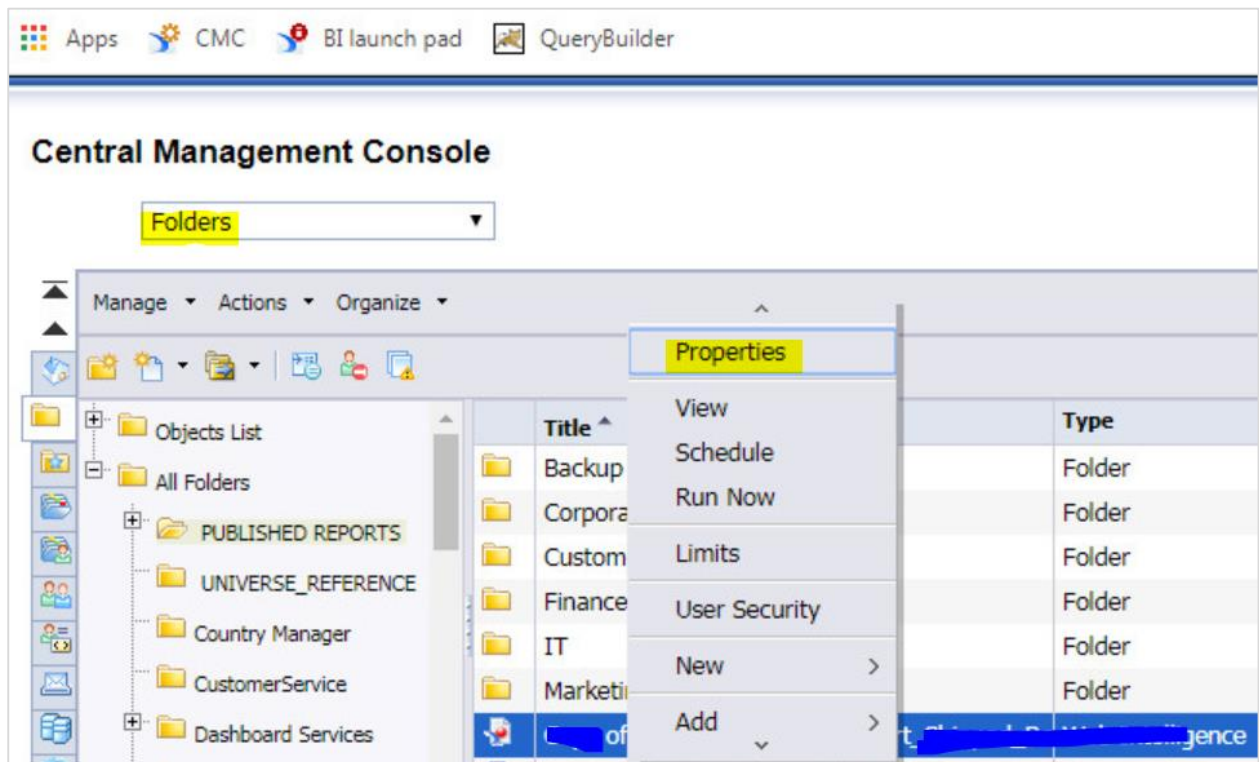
Apps CMC BI launch pad QueryBuilder

Central Management Console

Folders

Manage Actions Organize

Objects List
All Folders
PUBLISHED REPORTS
UNIVERSE_REFERENCE
Country Manager
CustomerService
Dashboard Services

Properties
View
Schedule
Run Now
Limits
User Security
New
Add

| | Title | Type |
|---|---|---|
| | Backup | Folder |
| | Corpora | Folder |
| | Custom | Folder |
| | Finance | Folder |
| | IT | Folder |
| | Marketi | Folder |
| | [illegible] of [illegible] rt_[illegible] | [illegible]igence |